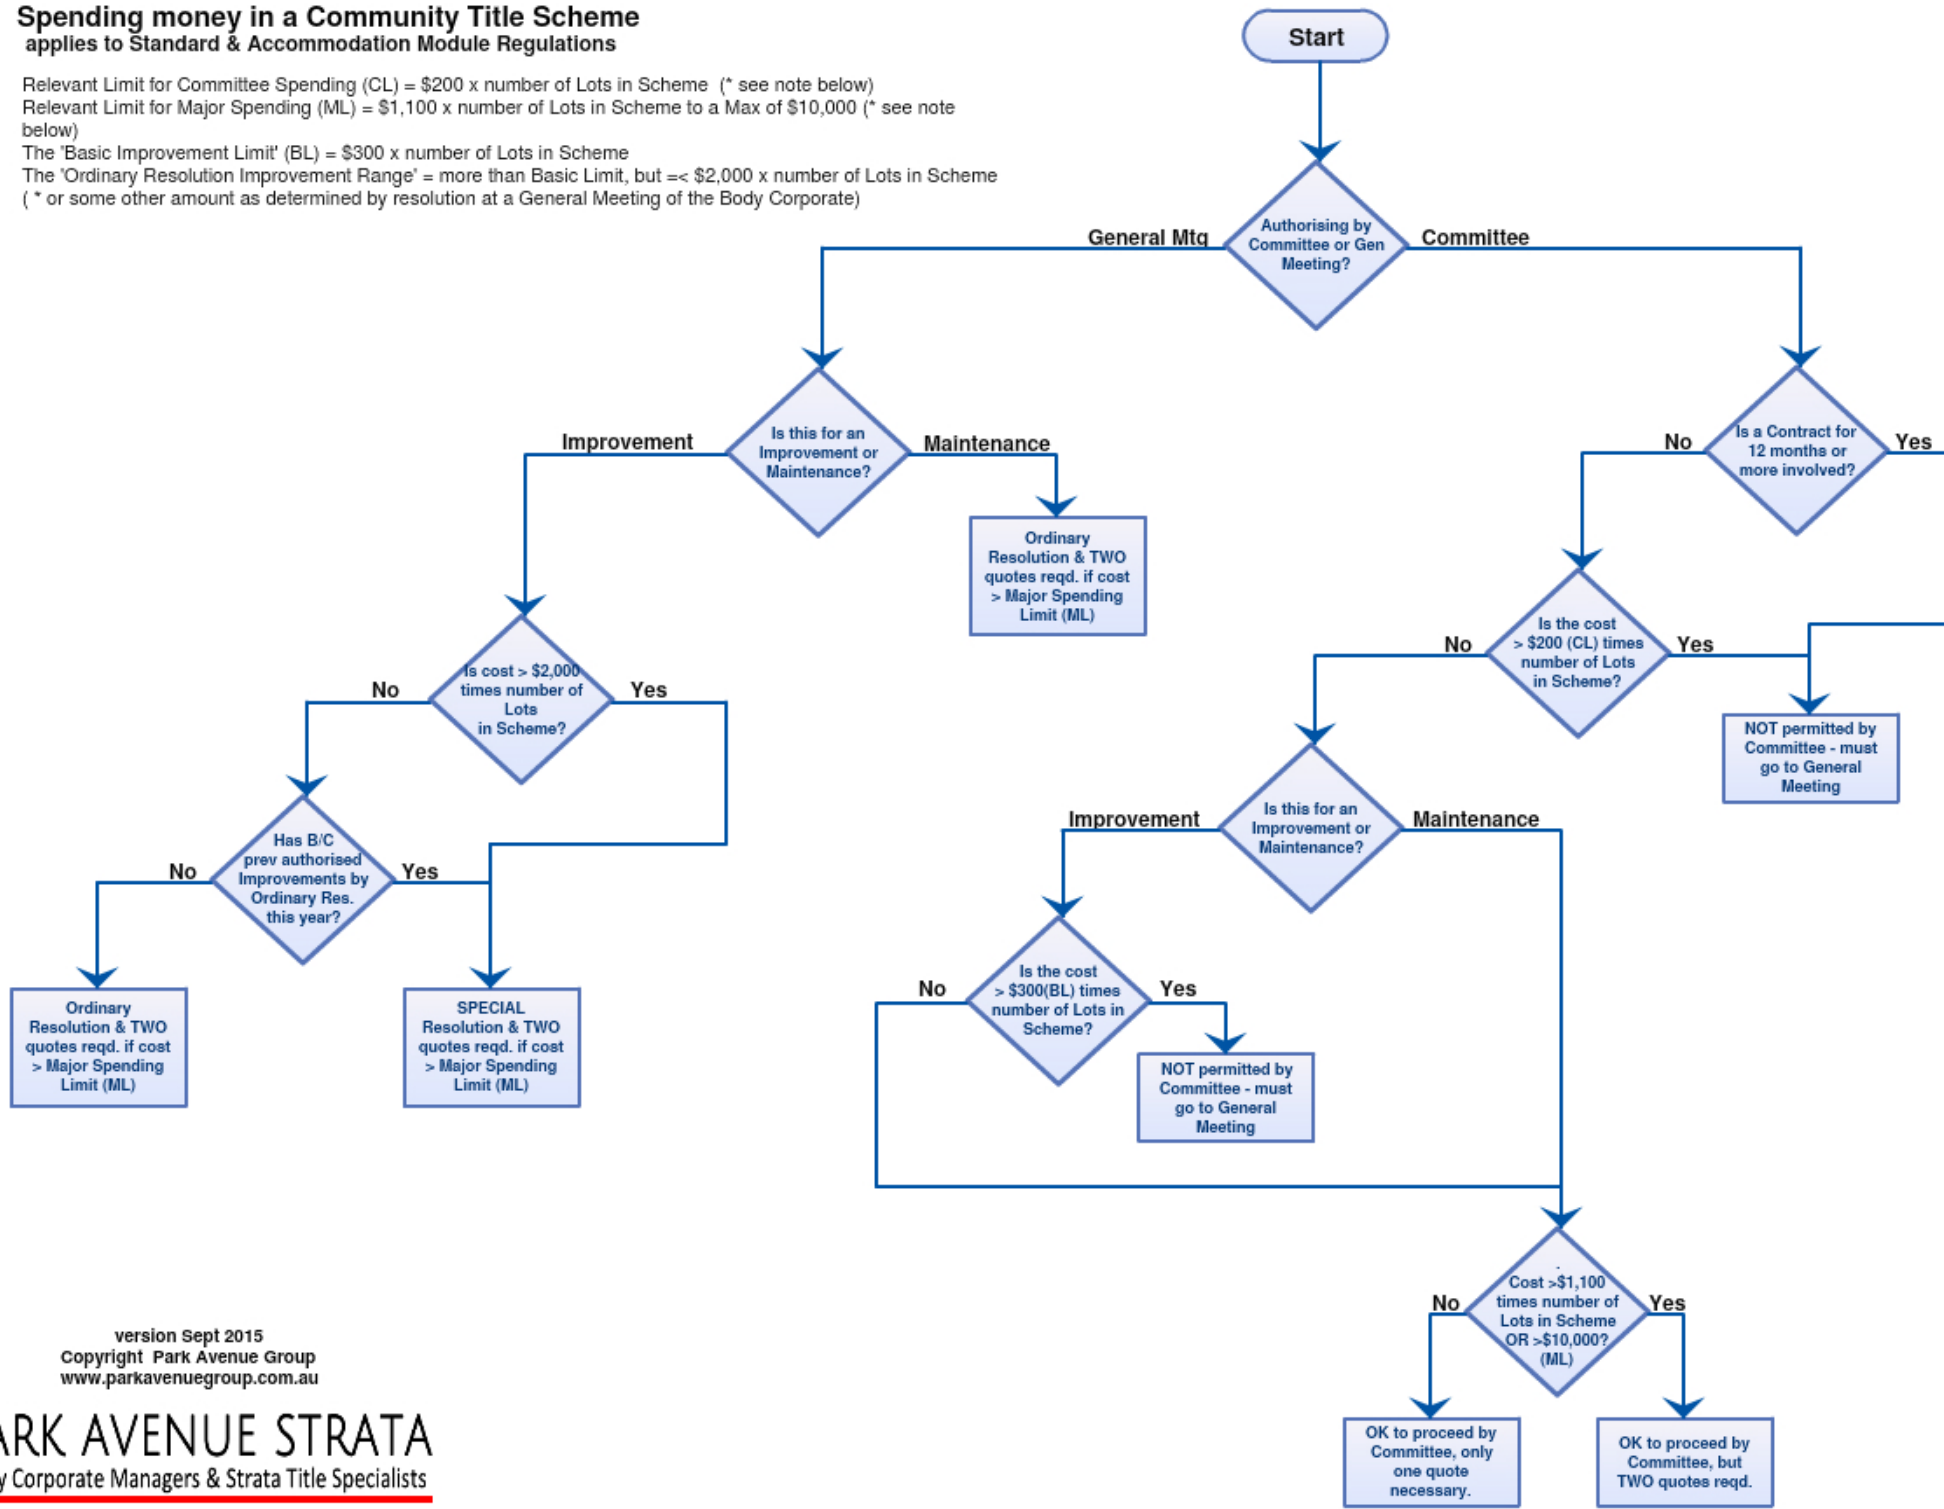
Spending money in a Community Title Scheme
applies to Standard & Accommodation Module Regulations

Relevant Limit for Committee Spending (CL) = \$200 x number of Lots in Scheme (* see note below)
Relevant Limit for Major Spending (ML) = \$1,100 x number of Lots in Scheme to a Max of \$10,000 (* see note below)
The 'Basic Improvement Limit' (BL) = \$300 x number of Lots in Scheme
The 'Ordinary Resolution Improvement Range' = more than Basic Limit, but =< \$2,000 x number of Lots in Scheme
( * or some other amount as determined by resolution at a General Meeting of the Body Corporate)

Start

Authorising by Committee or Gen Meeting?

General Mtg

Committee

Is this for an Improvement or Maintenance?

Improvement

Maintenance

Ordinary Resolution & TWO quotes reqd. if cost > Major Spending Limit (ML)

Is cost > \$2,000 times number of Lots in Scheme?

No

Yes

Has B/C prev authorised Improvements by Ordinary Res. this year?

No

Yes

Ordinary Resolution & TWO quotes reqd. if cost > Major Spending Limit (ML)

SPECIAL Resolution & TWO quotes reqd. if cost > Major Spending Limit (ML)

Is a Contract for 12 months or more involved?

No

Yes

Is the cost > \$200 (CL) times number of Lots in Scheme?

No

Yes

NOT permitted by Committee - must go to General Meeting

Is this for an Improvement or Maintenance?

Improvement

Maintenance

Is the cost > \$300(BL) times number of Lots in Scheme?

No

Yes

NOT permitted by Committee - must go to General Meeting

Cost >\$1,100 times number of Lots in Scheme OR >\$10,000? (ML)

No

Yes

OK to proceed by Committee, only one quote necessary.

OK to proceed by Committee, but TWO quotes reqd.

version Sept 2015
Copyright Park Avenue Group
www.parkavenuegroup.com.au

ARK AVENUE STRATA
y Corporate Managers & Strata Title Specialists